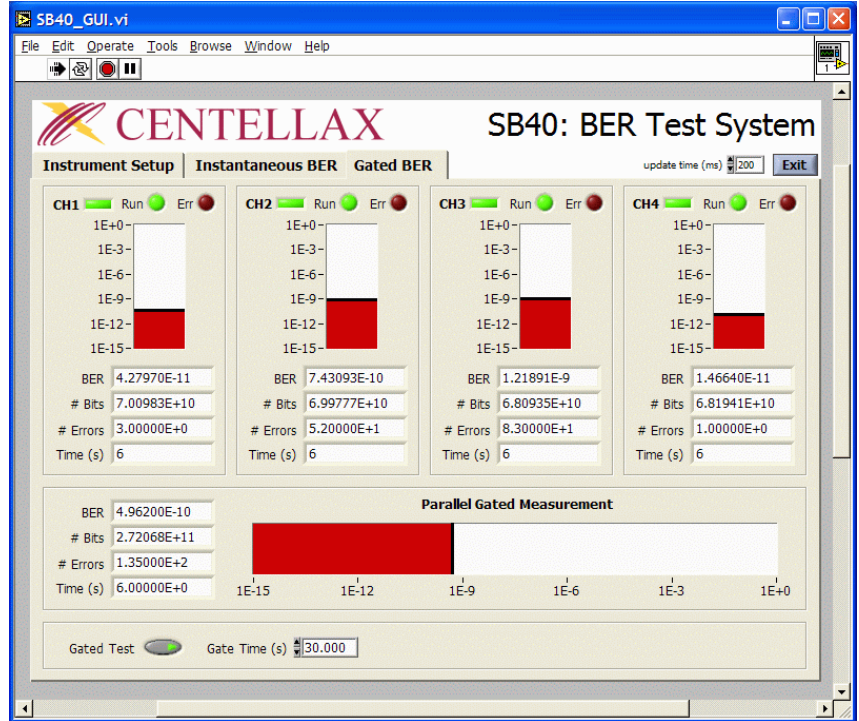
SB40_GUI.vi

File Edit Operate Tools Browse Window Help

CENTELLAX

SB40: BER Test System

Instrument Setup | Instantaneous BER | Gated BER

update time (ms) 200 Exit

CH1 Run Err
1E+0
1E-3
1E-6
1E-9
1E-12
1E-15
BER 4.27970E-11
# Bits 7.00983E+10
# Errors 3.00000E+0
Time (s) 6

CH2 Run Err
1E+0
1E-3
1E-6
1E-9
1E-12
1E-15
BER 7.43093E-10
# Bits 6.99777E+10
# Errors 5.20000E+1
Time (s) 6

CH3 Run Err
1E+0
1E-3
1E-6
1E-9
1E-12
1E-15
BER 1.21891E-9
# Bits 6.80935E+10
# Errors 8.30000E+1
Time (s) 6

CH4 Run Err
1E+0
1E-3
1E-6
1E-9
1E-12
1E-15
BER 1.46640E-11
# Bits 6.81941E+10
# Errors 1.00000E+0
Time (s) 6

BER 4.96200E-10
# Bits 2.72068E+11
# Errors 1.35000E+2
Time (s) 6.00000E+0

Parallel Gated Measurement

1E-15 1E-12 1E-9 1E-6 1E-3 1E+0

Gated Test Gate Time (s) 30.000